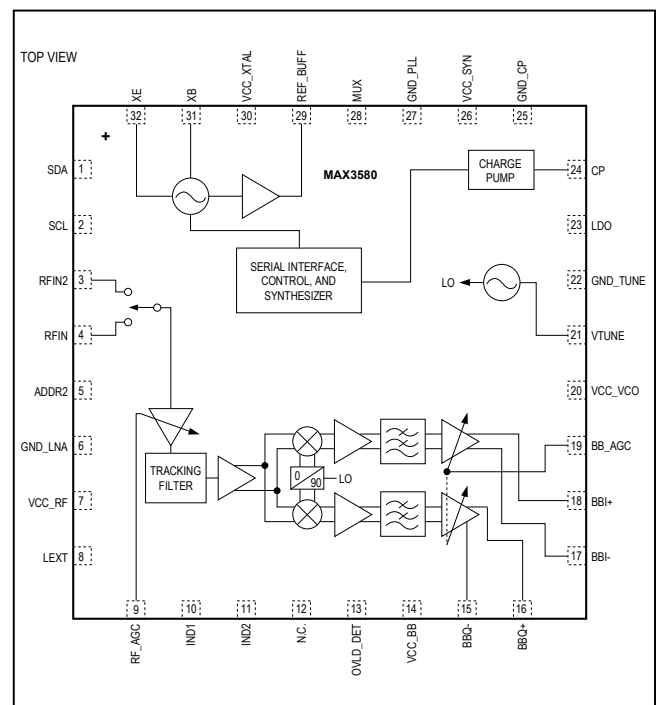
TOP VIEW

XE XB VCC_XTAL REF_BUFF MUX GND_PLL VCC_SYN GND_CP

32 31 30 29 28 27 26 25

+

MAX3580

CHARGE PUMP

SDA 1

24 CP

SCL 2

23 LDO

SERIAL INTERFACE, CONTROL, AND SYNTHESIZER

RFIN2 3

22 GND_TUNE

LO

RFIN 4

21 VTUNE

ADDR2 5

20 VCC_VCO

GND_LNA 6

19 BB_AGC

TRACKING FILTER

0

90

LO

VCC_RF 7

18 BBI+

LEXT 8

17 BBI-

9 10 11 12 13 14 15 16

RF_AGC IND1 IND2 N.C. OVLD_DET VCC_BB BBQ- BBQ+